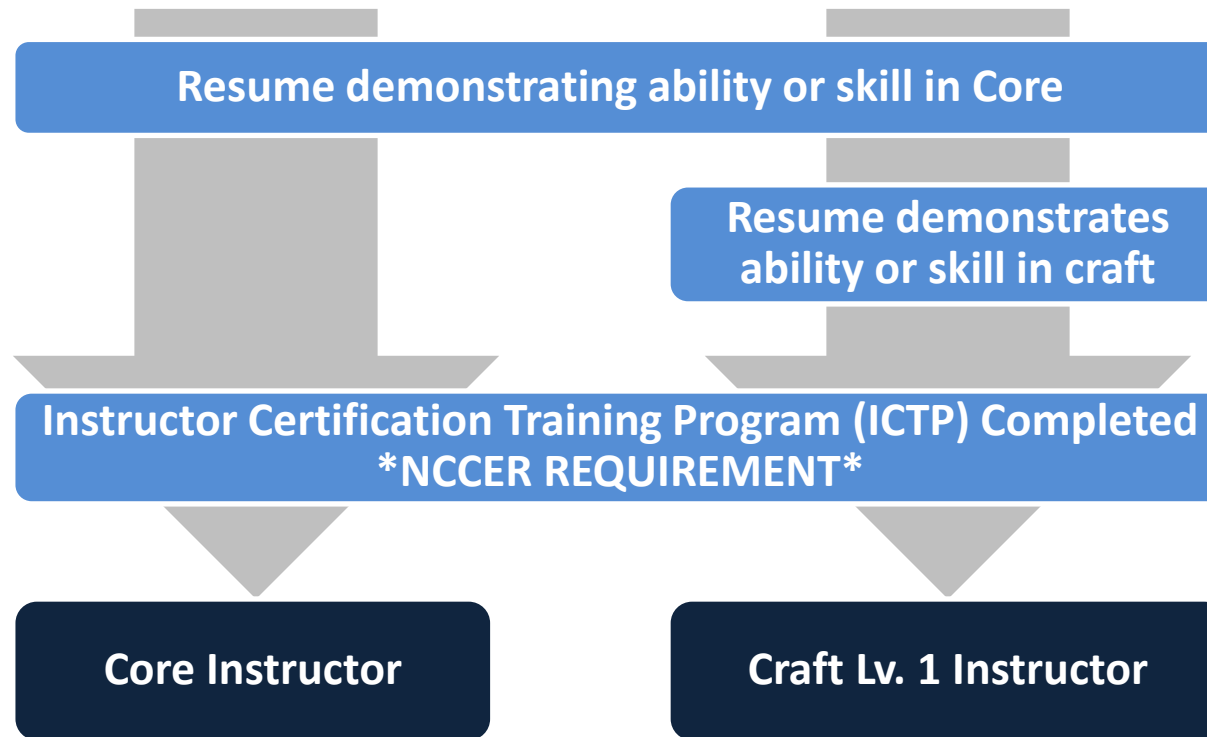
Resume demonstrating ability or skill in Core

Resume demonstrates ability or skill in craft

Instructor Certification Training Program (ICTP) Completed
*NCCER REQUIREMENT*

Core Instructor

Craft Lv. 1 Instructor